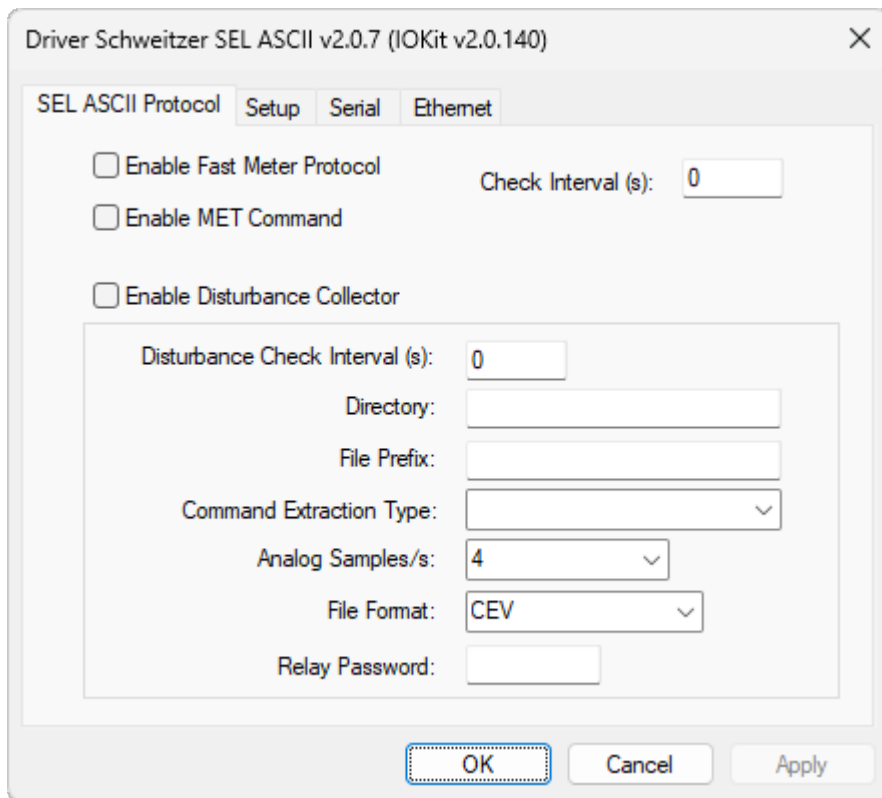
Driver Schweitzer SEL ASCII v2.0.7 (IOKit v2.0.140)

×

SEL ASCII Protocol | Setup | Serial | Ethernet

Enable Fast Meter Protocol

Check Interval (s): 0

Enable MET Command

Enable Disturbance Collector

Disturbance Check Interval (s): 0

Directory:

File Prefix:

Command Extraction Type:

Analog Samples/s: 4

File Format: CEV

Relay Password:

OK | Cancel | Apply